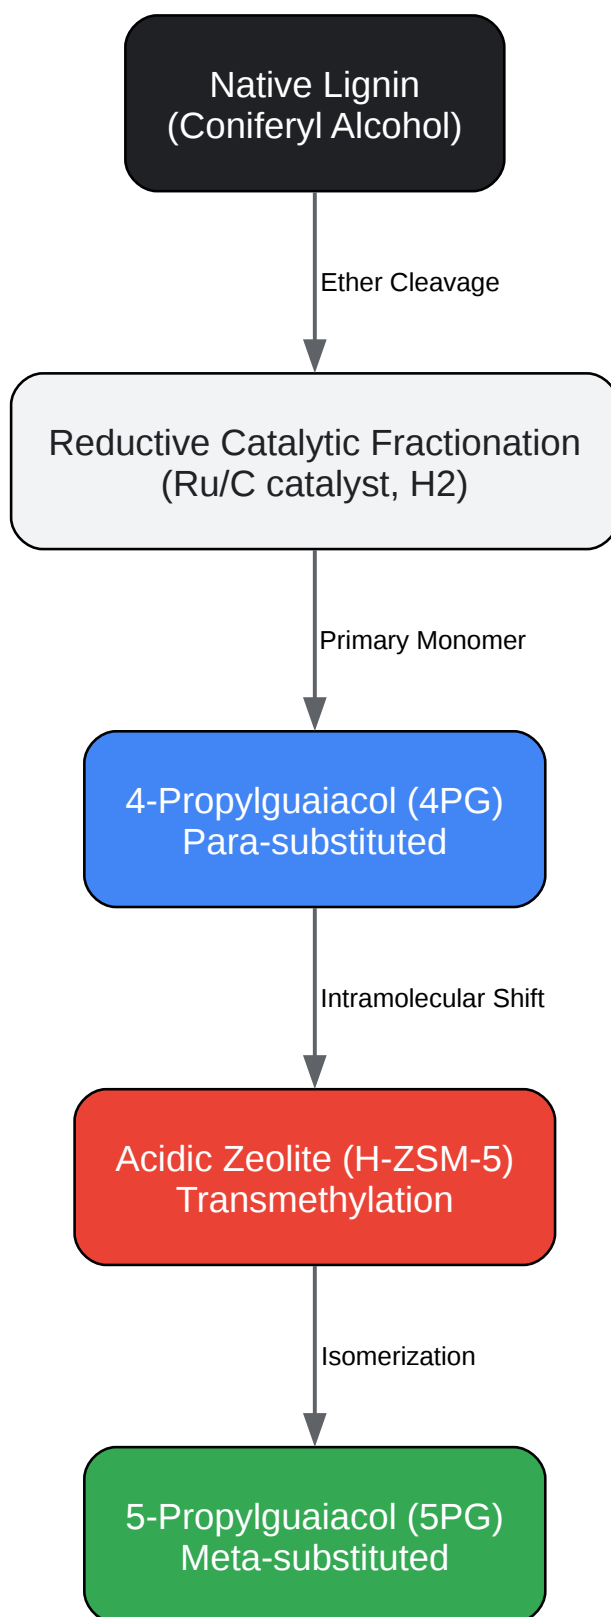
Native Lignin
(Coniferyl Alcohol)

Ether Cleavage

Reductive Catalytic Fractionation
(Ru/C catalyst, H2)

Primary Monomer

4-Propylguaiacol (4PG)
Para-substituted

Intramolecular Shift

Acidic Zeolite (H-ZSM-5)
Transmethylation

Isomerization

5-Propylguaiacol (5PG)
Meta-substituted